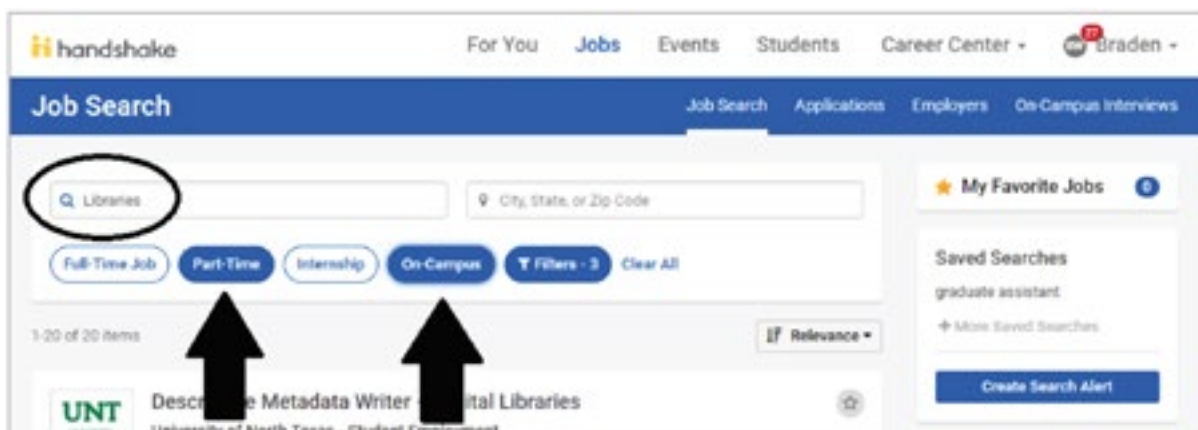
handshake

For You Jobs Events Students Career Center Braden

Job Search

Job Search Applications Employers On-Campus Interviews

Libraries

City, State, or Zip Code

Full-Time Job Part-Time Internship On-Campus Filters · 3 Clear All

1-20 of 20 items

Relevance

UNT

Descr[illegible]e Metadata Writer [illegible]ital Libraries

University of North Texas · Student Employment

My Favorite Jobs 0

Saved Searches

graduate assistant

+ More Saved Searches

Create Search Alert